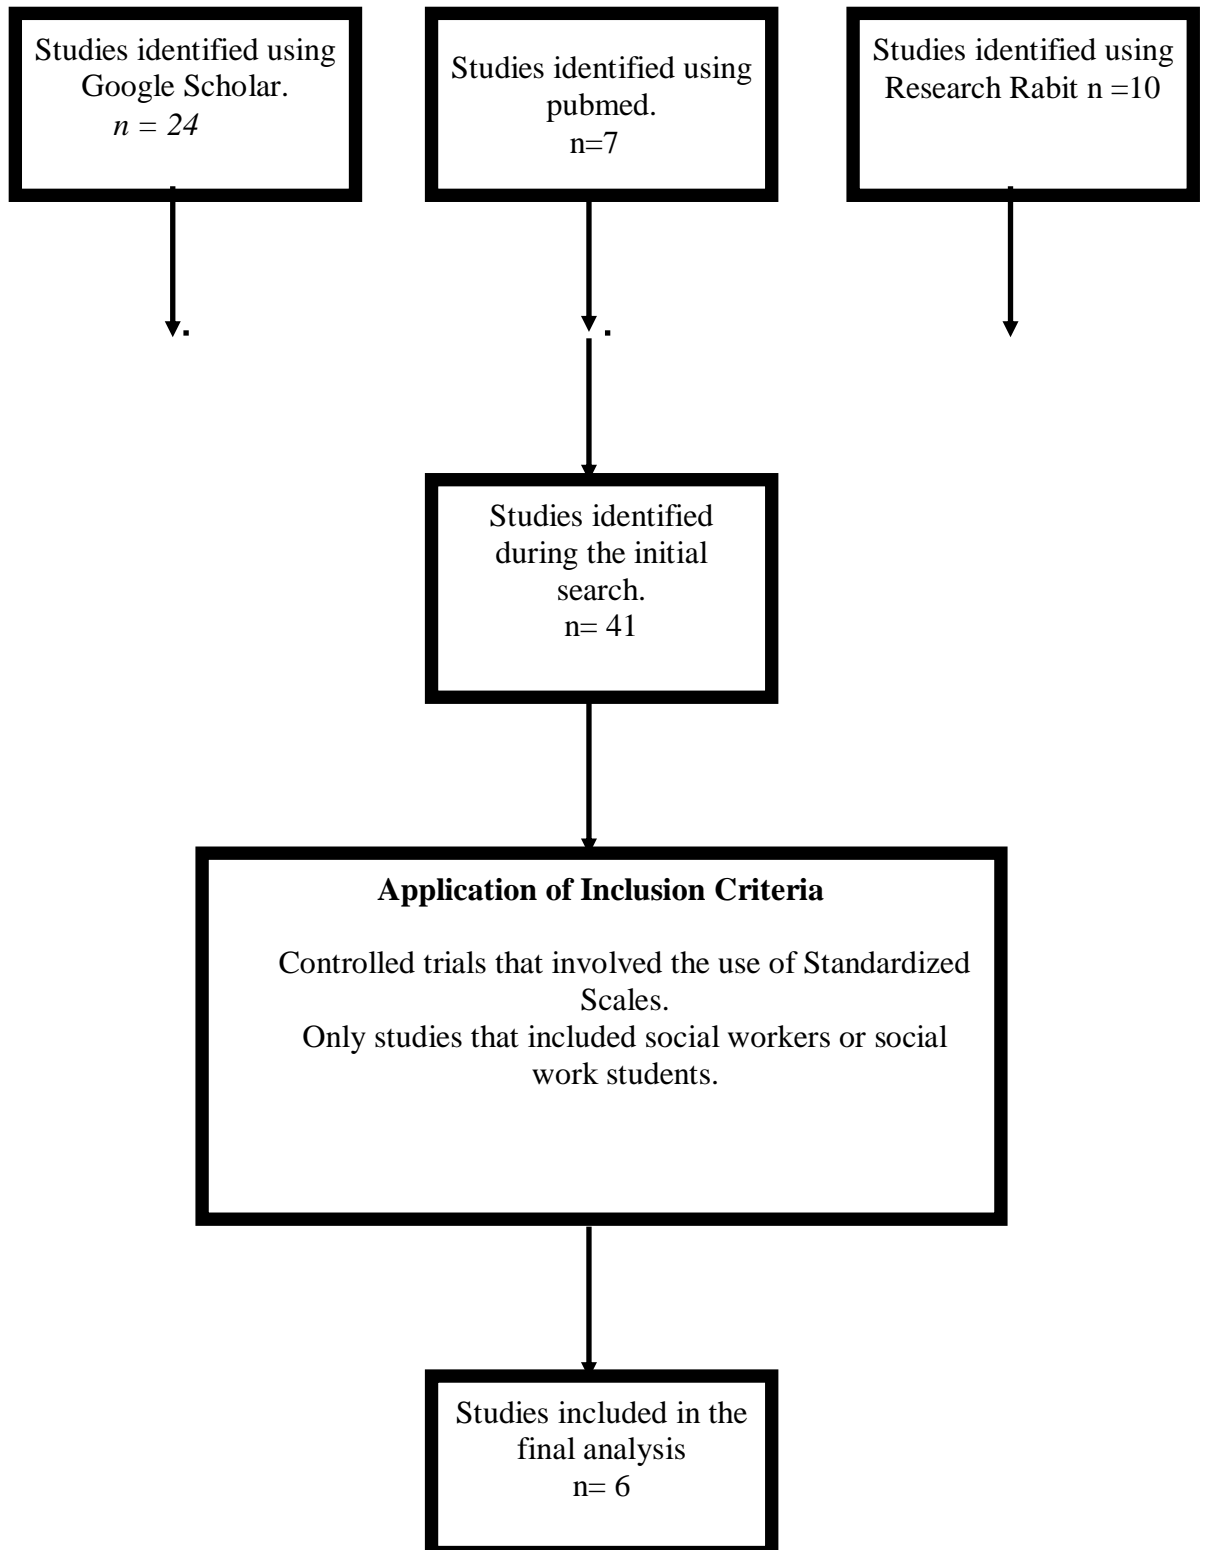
Studies identified using Google Scholar.
$n = 24$

Studies identified using pubmed.
n=7

Studies identified using Research Rabit n =10

Studies identified during the initial search.
n= 41

**Application of Inclusion Criteria**

Controlled trials that involved the use of Standardized Scales.
Only studies that included social workers or social work students.

Studies included in the final analysis
n= 6